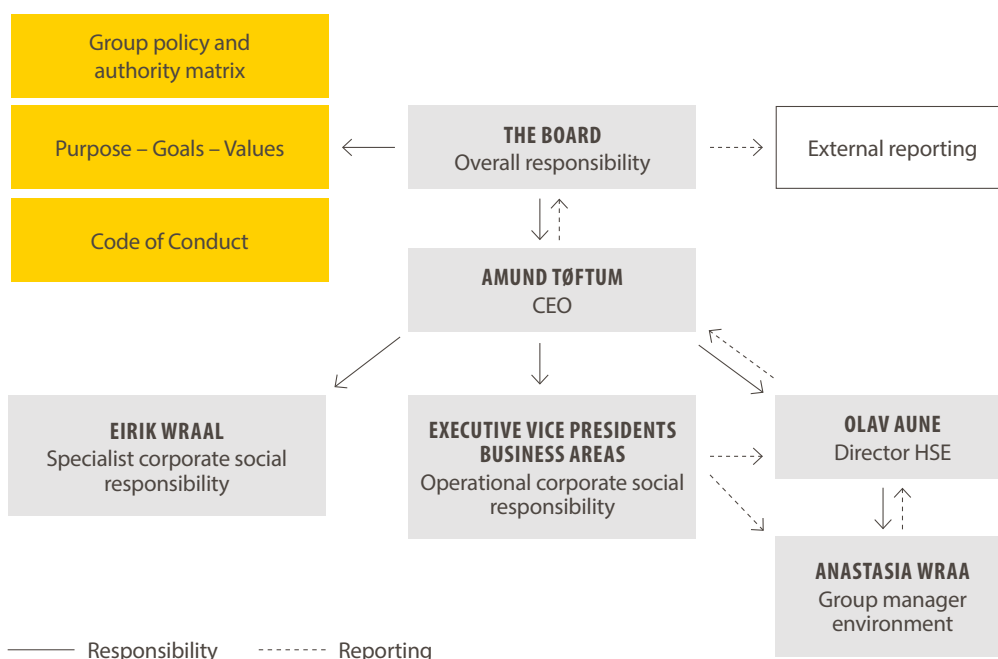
Group policy and authority matrix

Purpose – Goals – Values

Code of Conduct

THE BOARD
Overall responsibility

External reporting

AMUND TØFTUM
CEO

EIRIK WRAAL
Specialist corporate social responsibility

EXECUTIVE VICE PRESIDENTS BUSINESS AREAS
Operational corporate social responsibility

OLAV AUNE
Director HSE

ANASTASIA WRAA
Group manager environment

Responsibility Reporting